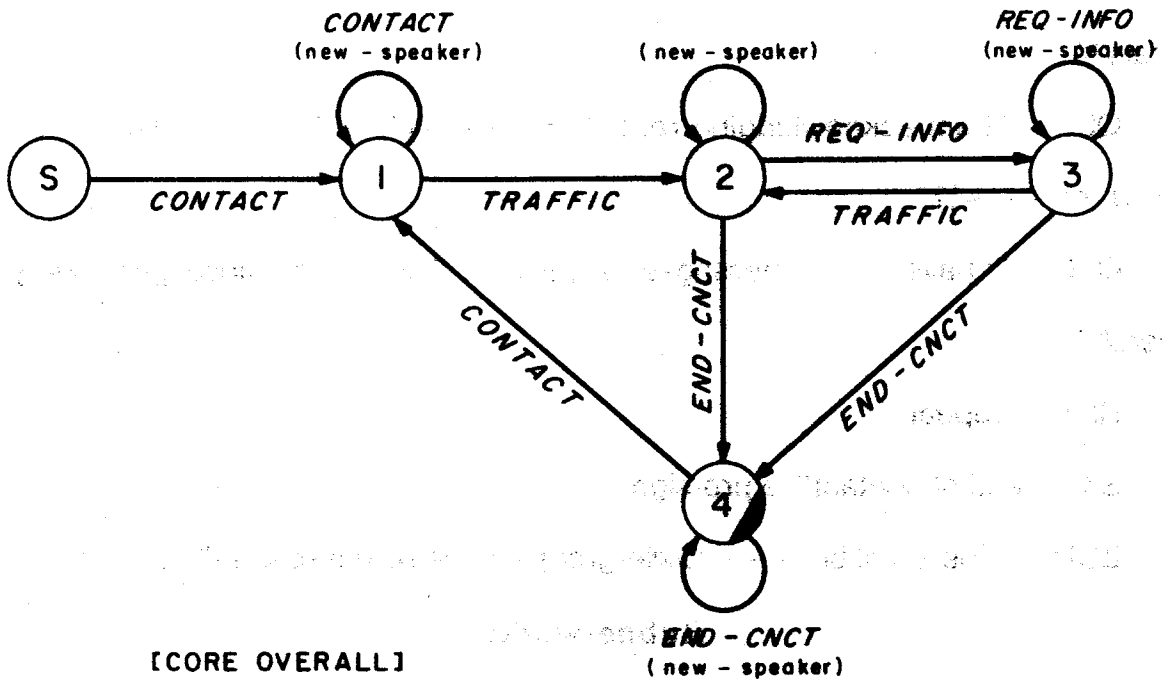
CONTACT
(new - speaker)

( new - speaker)

REQ - INFO
(new - speaker)

S

CONTACT

1

TRAFFIC

2

REQ - INFO

3

TRAFFIC

CONTACT

END - CNCT

END - CNCT

4

END - CNCT
( new - speaker)

[CORE OVERALL]